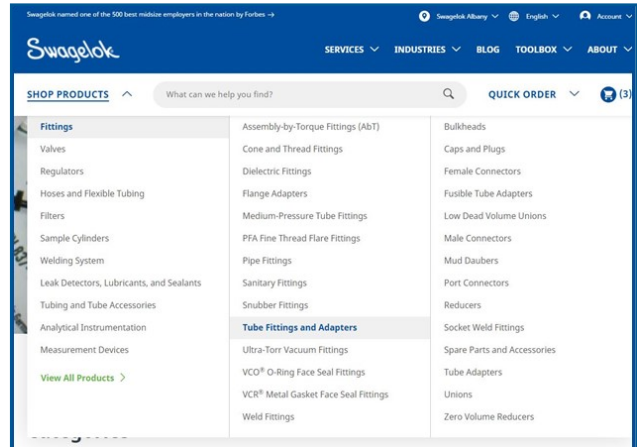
Swagelok named one of the 500 best midsize employers in the nation by Forbes →

Swagelok Albany ∨ English ∨ Account ∨

Swagelok

SERVICES ∨ INDUSTRIES ∨ BLOG TOOLBOX ∨ ABOUT ∨

SHOP PRODUCTS ∧

What can we help you find?

QUICK ORDER ∨ (3)

Fittings
Valves
Regulators
Hoses and Flexible Tubing
Filters
Sample Cylinders
Welding System
Leak Detectors, Lubricants, and Sealants
Tubing and Tube Accessories
Analytical Instrumentation
Measurement Devices
View All Products >

Assembly-by-Torque Fittings (AbT)
Cone and Thread Fittings
Dielectric Fittings
Flange Adapters
Medium-Pressure Tube Fittings
PFA Fine Thread Flare Fittings
Pipe Fittings
Sanitary Fittings
Snubber Fittings
Tube Fittings and Adapters
Ultra-Torr Vacuum Fittings
VCO® O-Ring Face Seal Fittings
VCR® Metal Gasket Face Seal Fittings
Weld Fittings

Bulkheads
Caps and Plugs
Female Connectors
Fusible Tube Adapters
Low Dead Volume Unions
Male Connectors
Mud Daubers
Port Connectors
Reducers
Socket Weld Fittings
Spare Parts and Accessories
Tube Adapters
Unions
Zero Volume Reducers